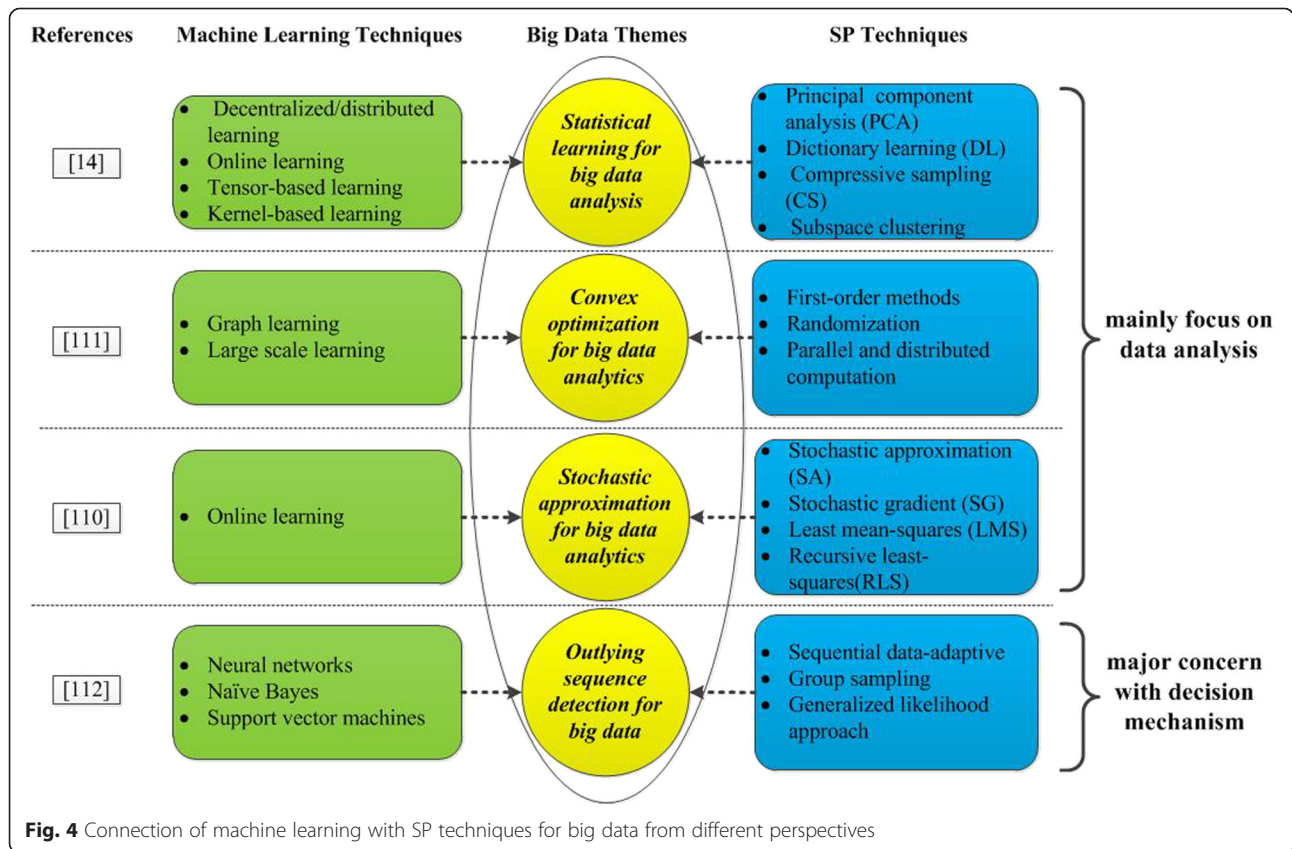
References Machine Learning Techniques Big Data Themes SP Techniques

[14]

- Decentralized/distributed learning
- Online learning
- Tensor-based learning
- Kernel-based learning

Statistical learning for big data analysis

- Principal component analysis (PCA)
- Dictionary learning (DL)
- Compressive sampling (CS)
- Subspace clustering

[111]

- Graph learning
- Large scale learning

Convex optimization for big data analytics

- First-order methods
- Randomization
- Parallel and distributed computation

mainly focus on data analysis

[110]

- Online learning

Stochastic approximation for big data analytics

- Stochastic approximation (SA)
- Stochastic gradient (SG)
- Least mean-squares (LMS)
- Recursive least-squares(RLS)

[112]

- Neural networks
- Naïve Bayes
- Support vector machines

Outlying sequence detection for big data

- Sequential data-adaptive
- Group sampling
- Generalized likelihood approach

major concern with decision mechanism

Fig. 4 Connection of machine learning with SP techniques for big data from different perspectives